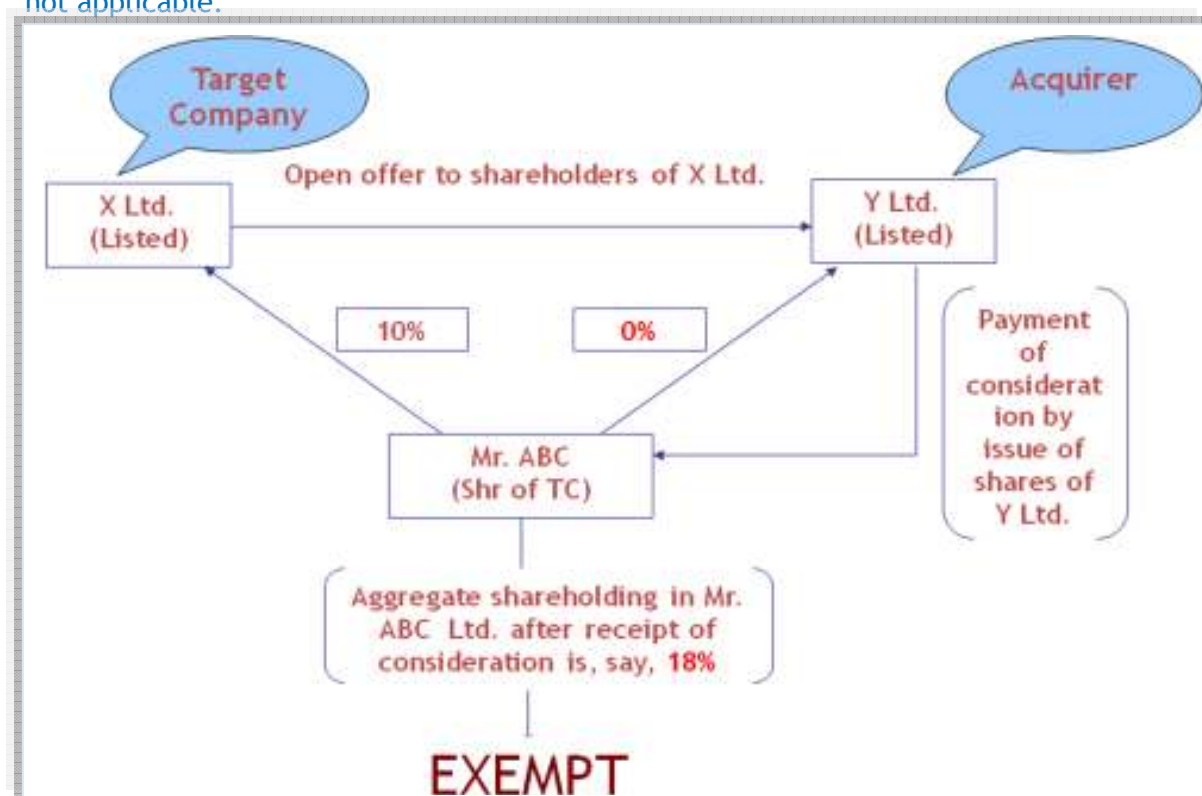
not applicable.

Target Company

Acquirer

Open offer to shareholders of X Ltd.

X Ltd. (Listed)

Y Ltd. (Listed)

10%

0%

Payment of considerat ion by issue of shares of Y Ltd.

Mr. ABC (Shr of TC)

Aggregate shareholding in Mr. ABC Ltd. after receipt of consideration is, say, 18%

EXEMPT